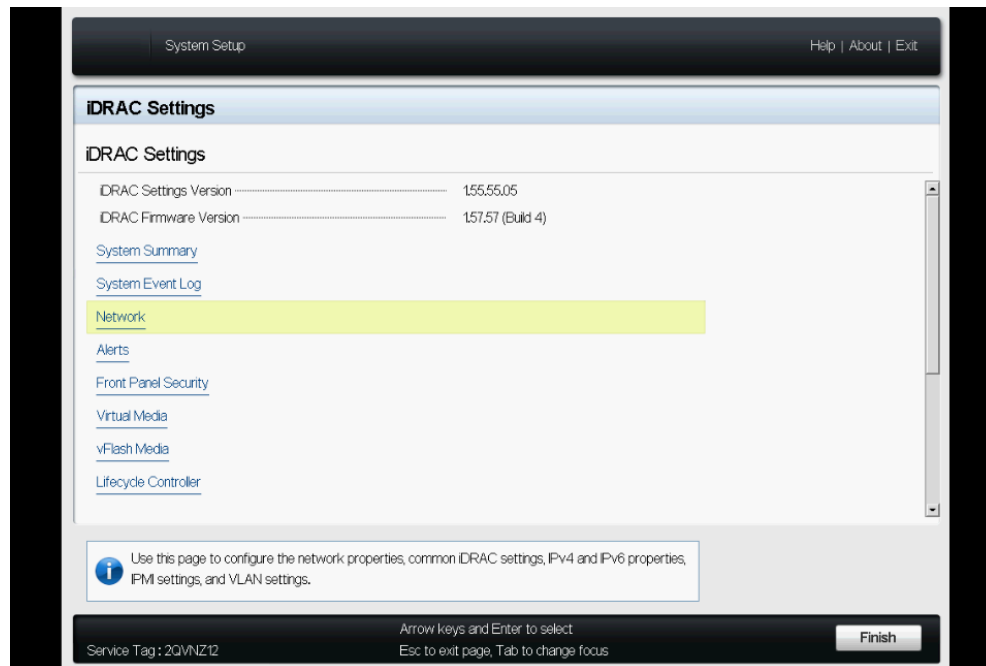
System Setup

Help | About | Exit

iDRAC Settings

iDRAC Settings

iDRAC Settings Version 1.55.55.05

iDRAC Firmware Version 1.57.57 (Build 4)

System Summary

System Event Log

Network

Alerts

Front Panel Security

Virtual Media

vFlash Media

Lifecycle Controller

Use this page to configure the network properties, common iDRAC settings, IPv4 and IPv6 properties, IPMI settings, and VLAN settings.

Service Tag : 2QVNZ12

Arrow keys and Enter to select
Esc to exit page, Tab to change focus

Finish